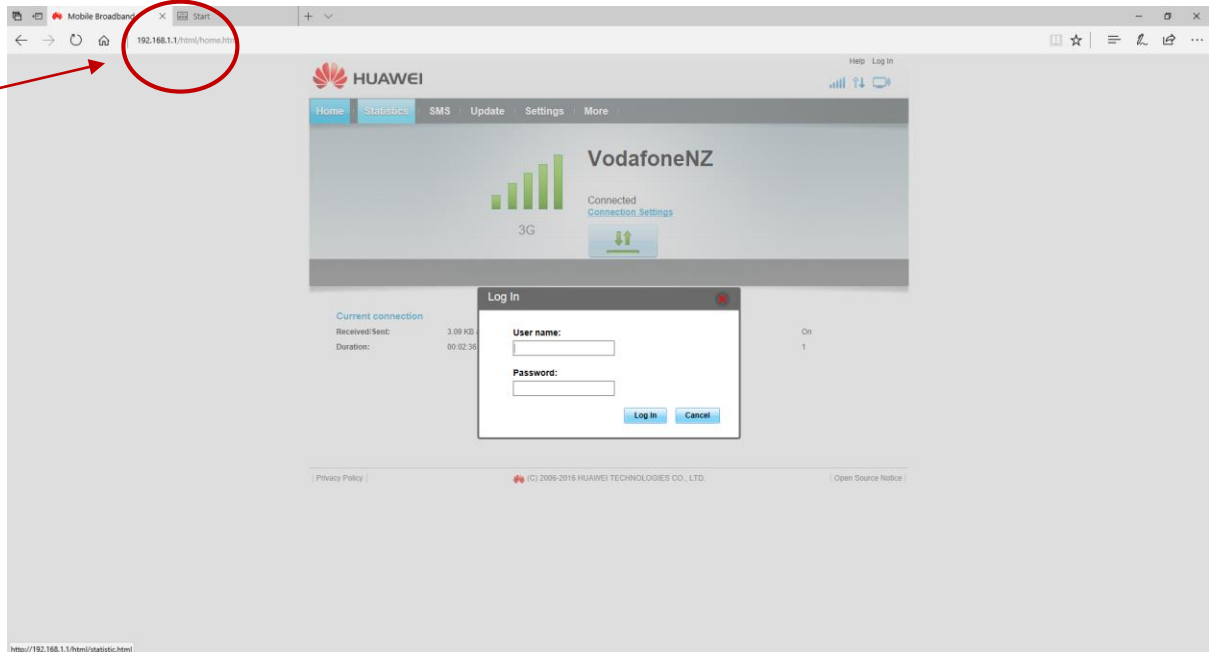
Mobile Broadband
Start

192.168.1.1/html/home.html

Help Log In

HUAWEI

Home Statistics SMS Update Settings More

VodafoneNZ

Connected
Connection Settings

3G

Current connection
Received/Sent: 3.09 KB
Duration: 00:02:36

On
1

Log In

User name:

Password:

Log In Cancel

Privacy Policy

(C) 2006-2016 HUAWEI TECHNOLOGIES CO., LTD.

Open Source Notice

http://192.168.1.1/html/statistic.html